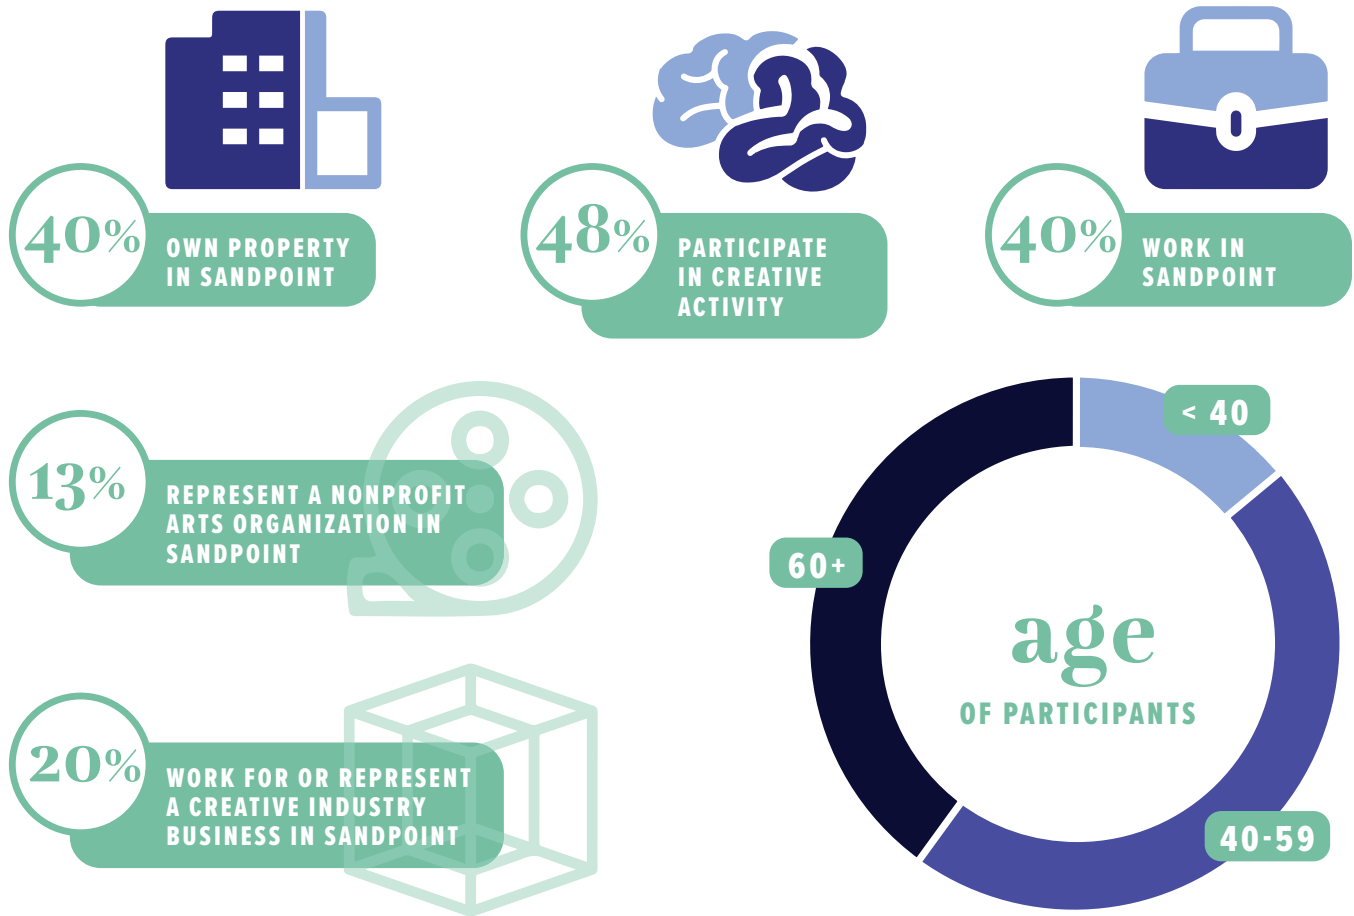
40% OWN PROPERTY IN SANDPOINT

48% PARTICIPATE IN CREATIVE ACTIVITY

40% WORK IN SANDPOINT

13% REPRESENT A NONPROFIT ARTS ORGANIZATION IN SANDPOINT

20% WORK FOR OR REPRESENT A CREATIVE INDUSTRY BUSINESS IN SANDPOINT

< 40

60+

age
OF PARTICIPANTS

40-59